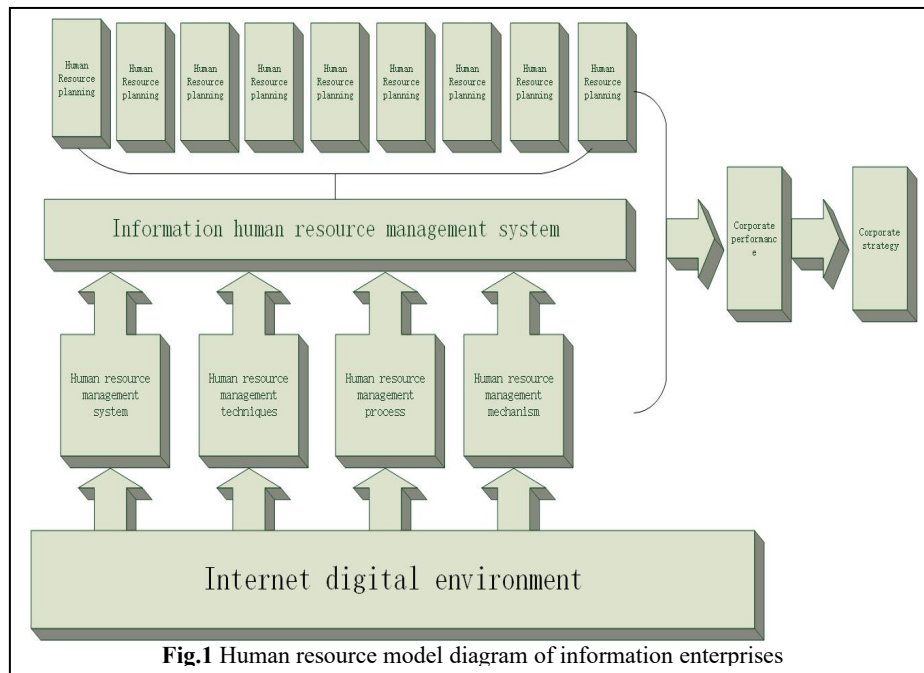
Human Resource planning

Human Resource planning

Human Resource planning

Human Resource planning

Human Resource planning

Human Resource planning

Human Resource planning

Human Resource planning

Human Resource planning

Information human resource management system

Corporate performance

Corporate strategy

Human resource management system

Human resource management techniques

Human resource management process

Human resource management mechanism

Internet digital environment

**Fig.1** Human resource model diagram of information enterprises